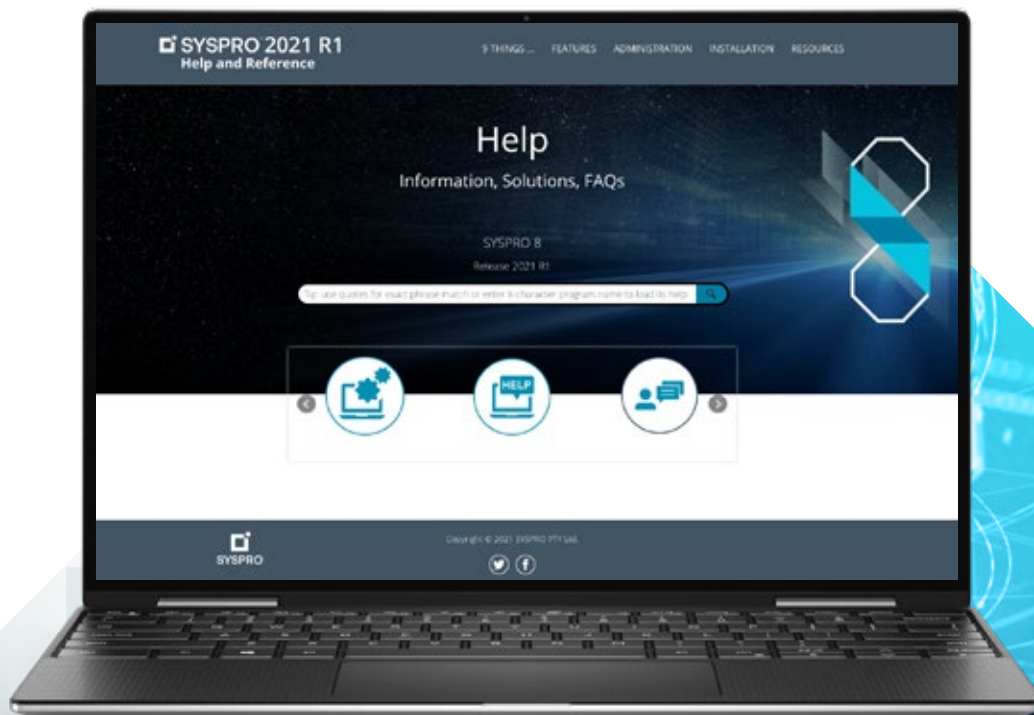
SYSPRO 2021 R1
Help and Reference

9 THINGS ... FEATURES ADMINISTRATION INSTALLATION RESOURCES

Help

Information, Solutions, FAQs

SYSPRO 8

Release 2021 R1

tip: use quotes for exact phrase match or enter 8-character program name to load its help

HELP

SYSPRO

Copyright © 2021 SYSPRO PTY Ltd.